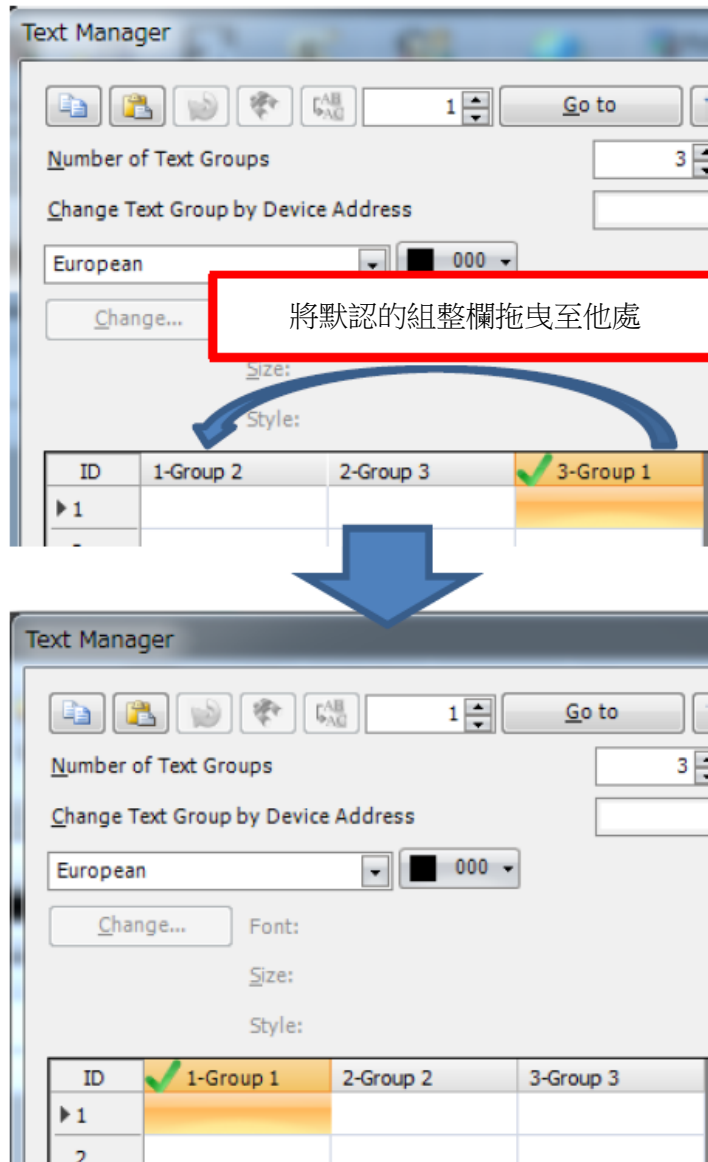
Text Manager

1 Go to

Number of Text Groups 3

Change Text Group by Device Address

European

000

Change...

將默認的組整欄拖曳至他處

Size:

Style:

| ID | 1-Group 2 | 2-Group 3 | 3-Group 1 |
|---|---|---|---|
| 1 | | | |

Text Manager

1 Go to

Number of Text Groups 3

Change Text Group by Device Address

European

000

Change...

Font:

Size:

Style:

| ID | 1-Group 1 | 2-Group 2 | 3-Group 3 |
|---|---|---|---|
| 1 | | | |
| 2 | | | |